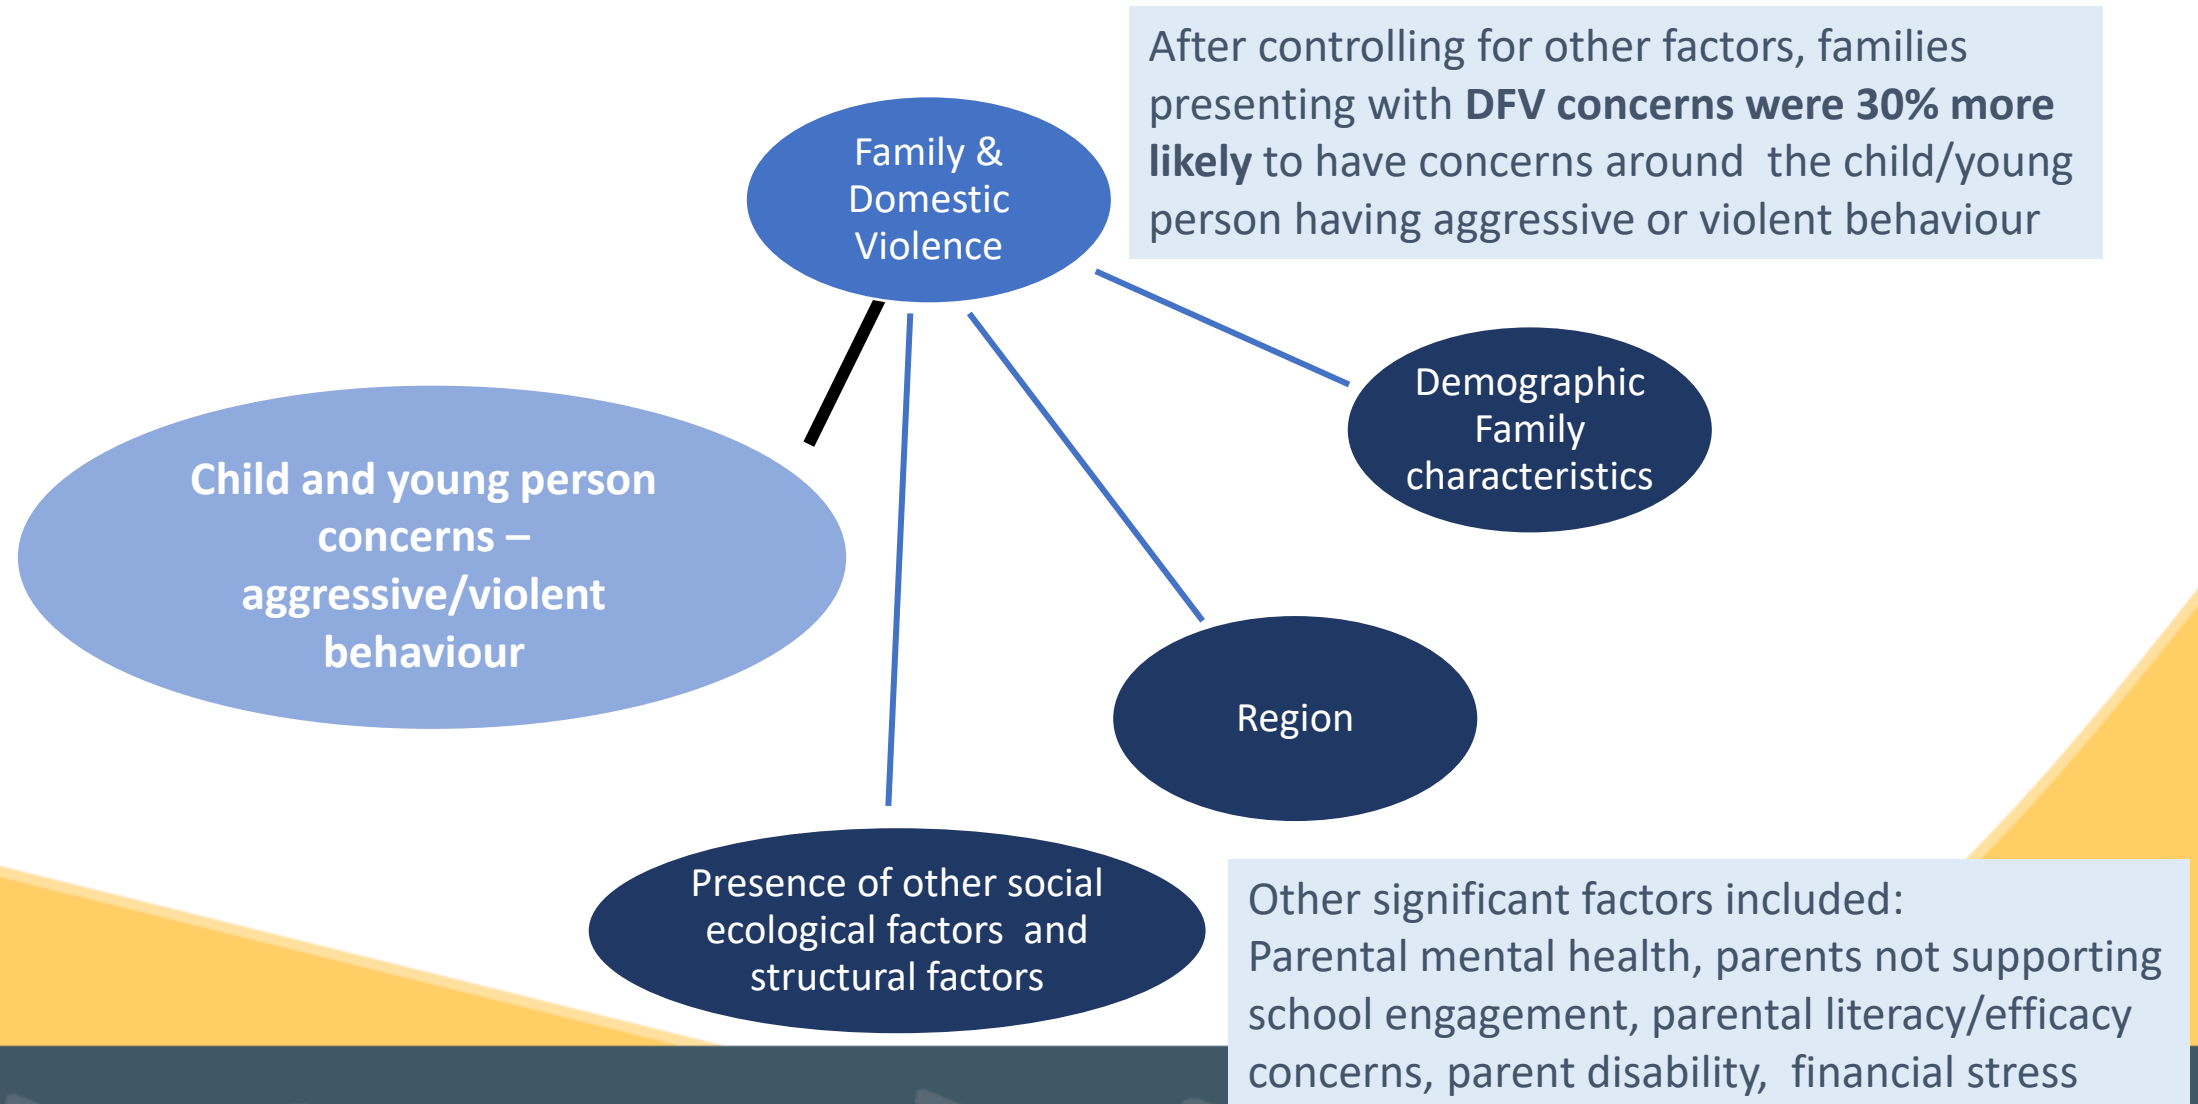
After controlling for other factors, families presenting with **DFV concerns were 30% more likely** to have concerns around the child/young person having aggressive or violent behaviour

Family & Domestic Violence

Demographic Family characteristics

Child and young person concerns – aggressive/violent behaviour

Region

Presence of other social ecological factors and structural factors

Other significant factors included:
Parental mental health, parents not supporting school engagement, parental literacy/efficacy concerns, parent disability, financial stress